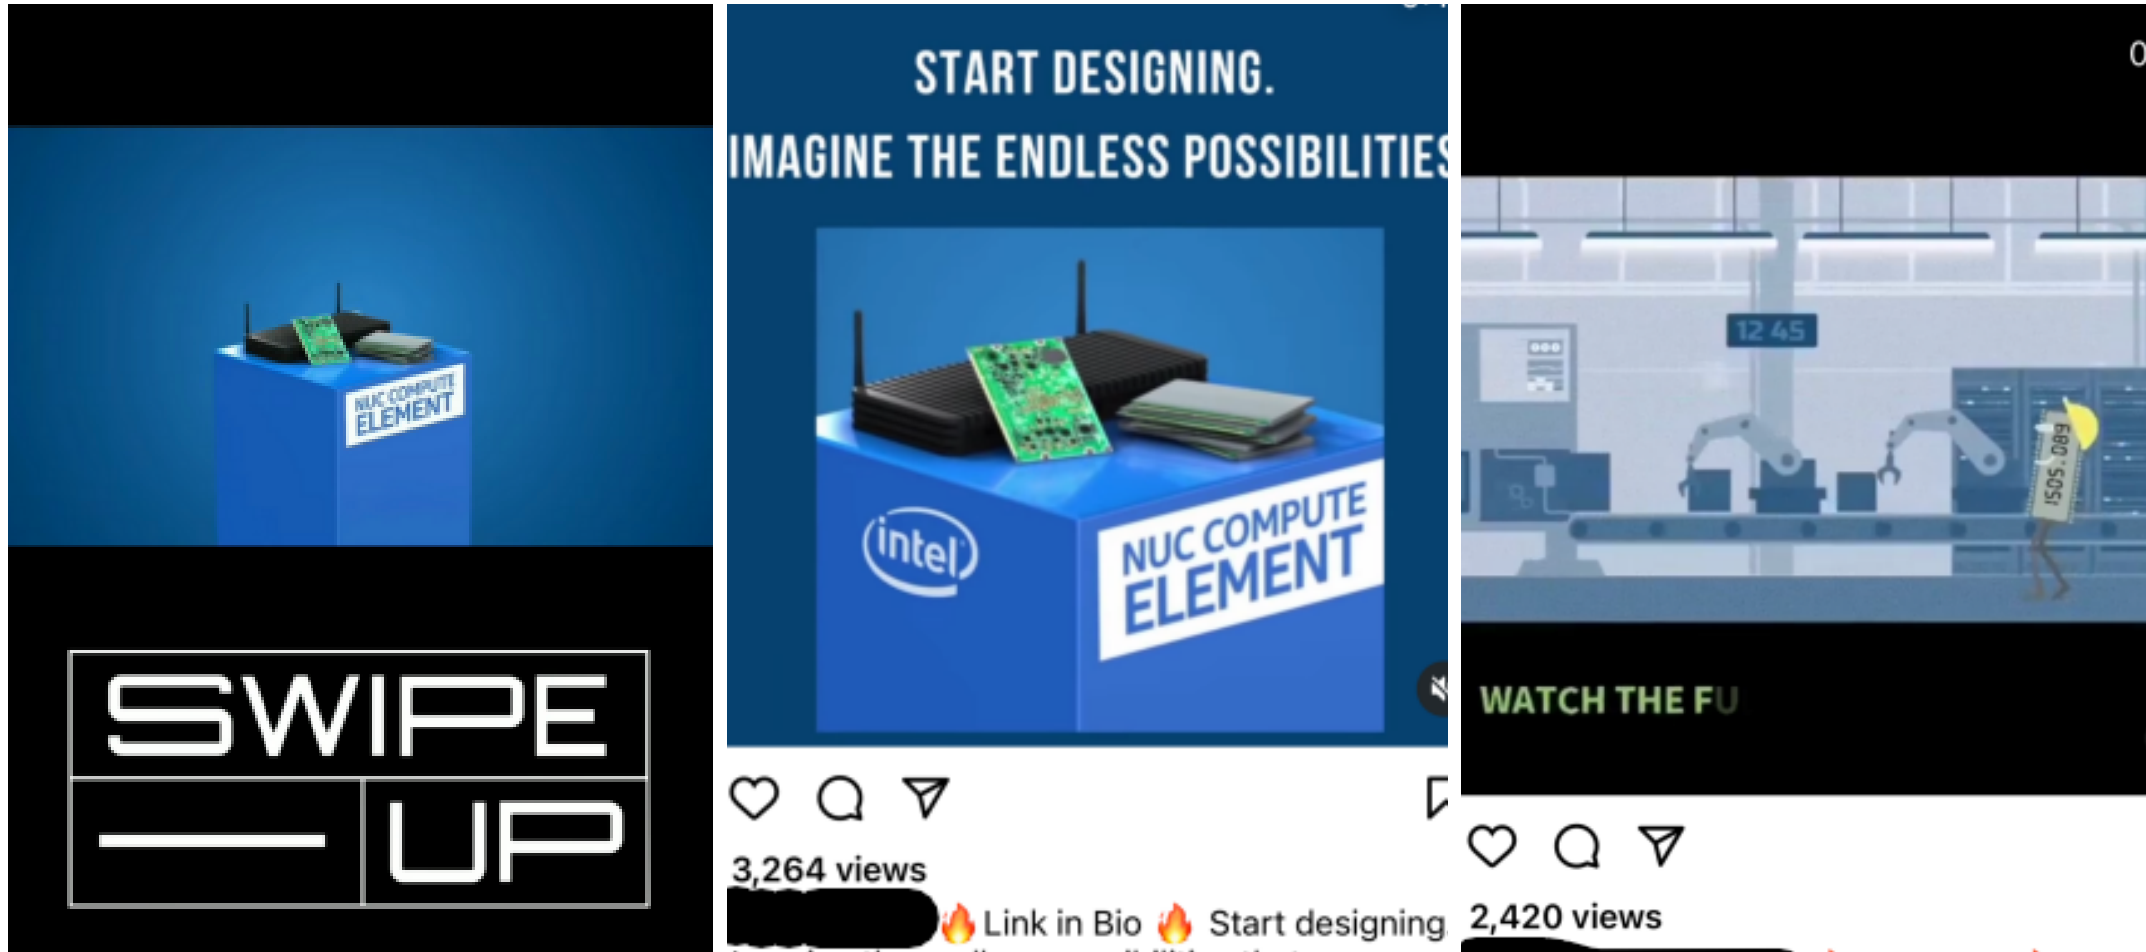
NUC COMPUTE ELEMENT

SWIPE

UP

START DESIGNING.

IMAGINE THE ENDLESS POSSIBILITIES

intel

NUC COMPUTE ELEMENT

3,264 views

🔥Link in Bio 🔥 Start designing

0

12 45

ISOS 089

WATCH THE FU

2,420 views